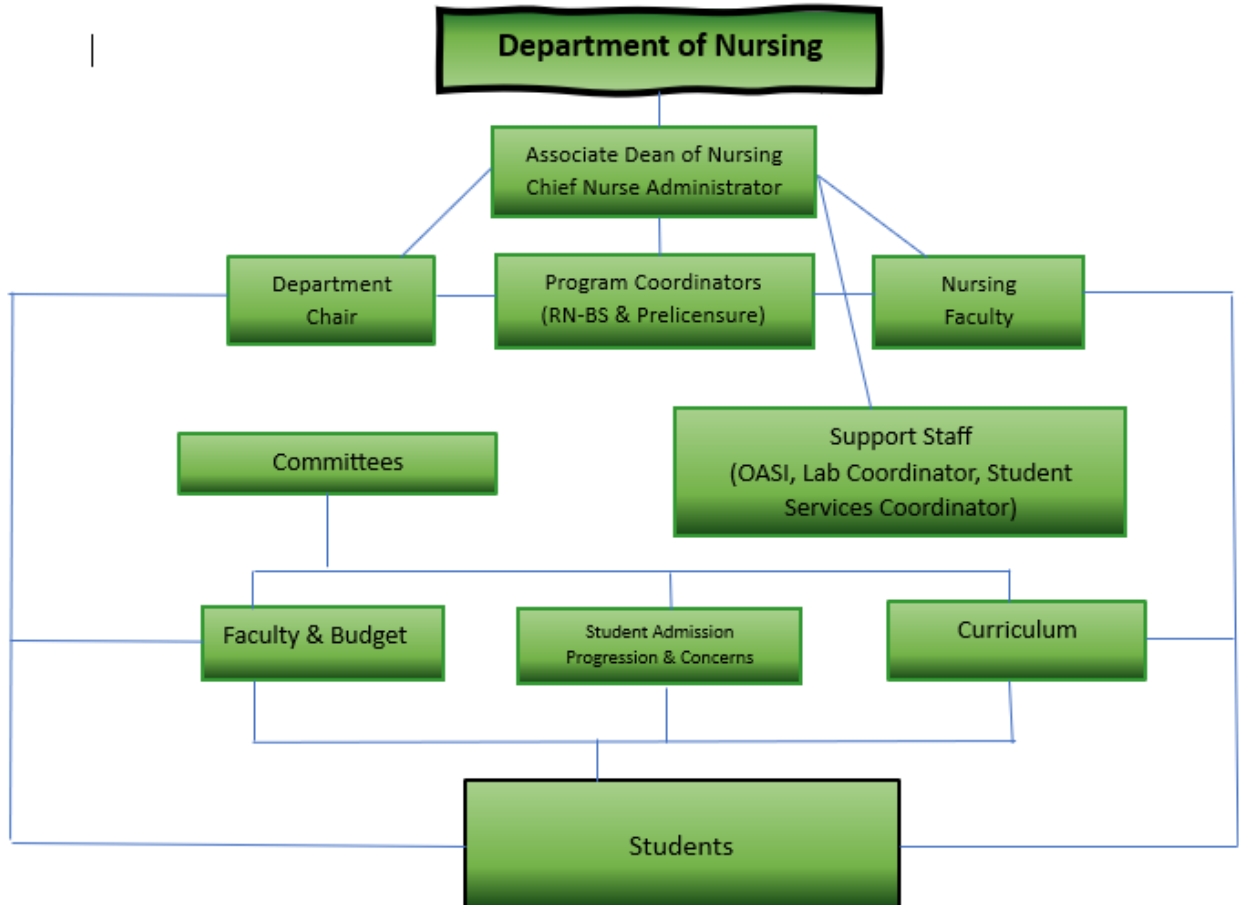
Department of Nursing

Associate Dean of Nursing
Chief Nurse Administrator

Department Chair

Program Coordinators (RN-BS & Prelicensure)

Nursing Faculty

Support Staff (OASI, Lab Coordinator, Student Services Coordinator)

Committees

Faculty & Budget

Student Admission Progression & Concerns

Curriculum

Students